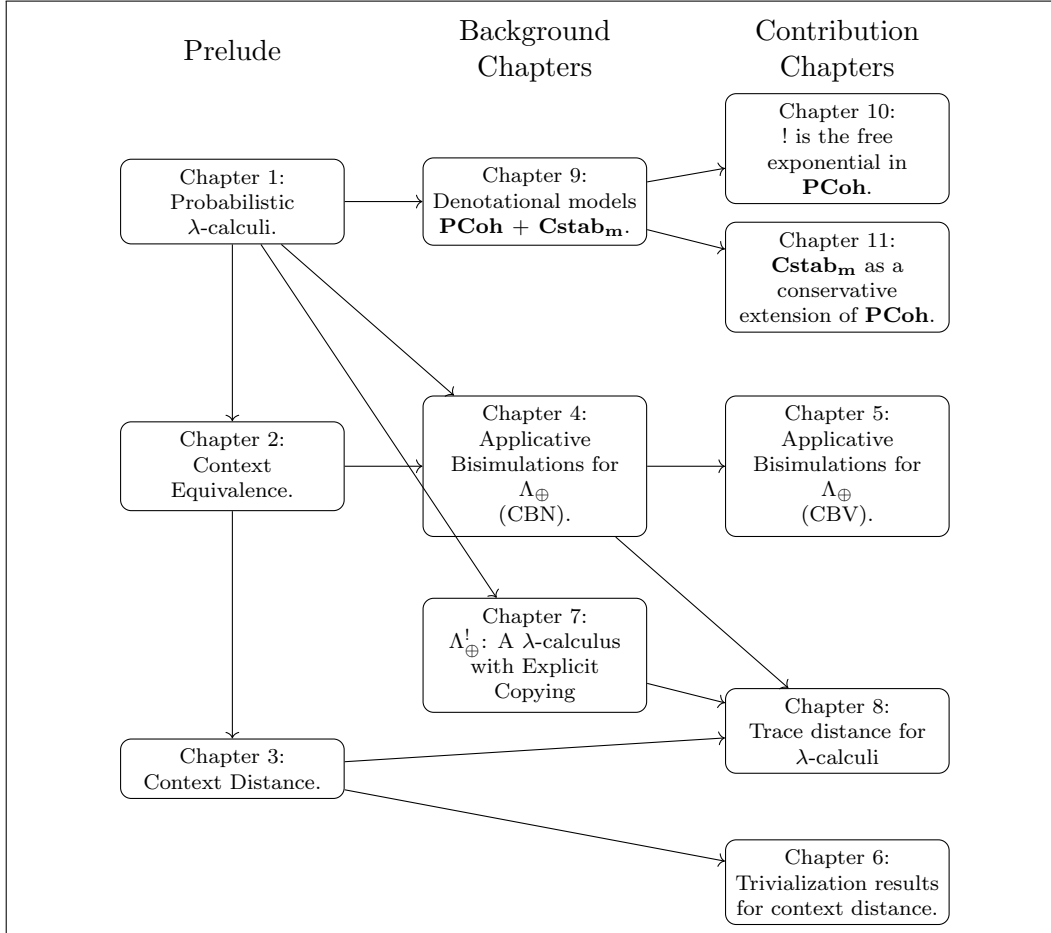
Prelude

Background Chapters

Contribution Chapters

Chapter 10: ! is the free exponential in **PCoh**.

Chapter 1: Probabilistic $\lambda$-calculi.

Chapter 9: Denotational models **PCoh** + $\mathbf{Cstab_m}$.

Chapter 11: $\mathbf{Cstab_m}$ as a conservative extension of **PCoh**.

Chapter 2: Context Equivalence.

Chapter 4: Applicative Bisimulations for $\Lambda_{\oplus}$ (CBN).

Chapter 5: Applicative Bisimulations for $\Lambda_{\oplus}$ (CBV).

Chapter 7: $\Lambda^{!}_{\oplus}$: A $\lambda$-calculus with Explicit Copying

Chapter 8: Trace distance for $\lambda$-calculi

Chapter 3: Context Distance.

Chapter 6: Trivialization results for context distance.